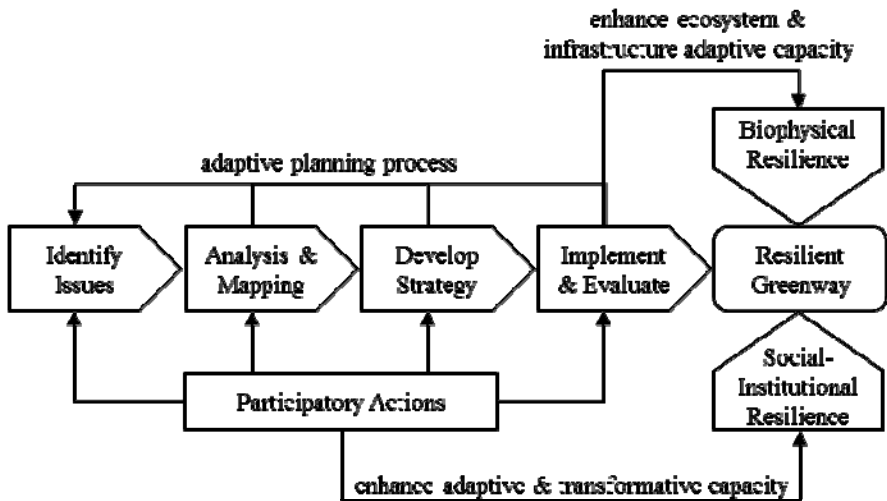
enhance ecosystem & infrastucture adaptive capacity

Biophysical Resilience

adaptive planning process

Identify Issues

Analysis & Mapping

Develop Strategy

Implement & Evaluate

Resilient Greenway

Social-Institutional Resilience

Participatory Actions

enhance adaptive & transformative capacity